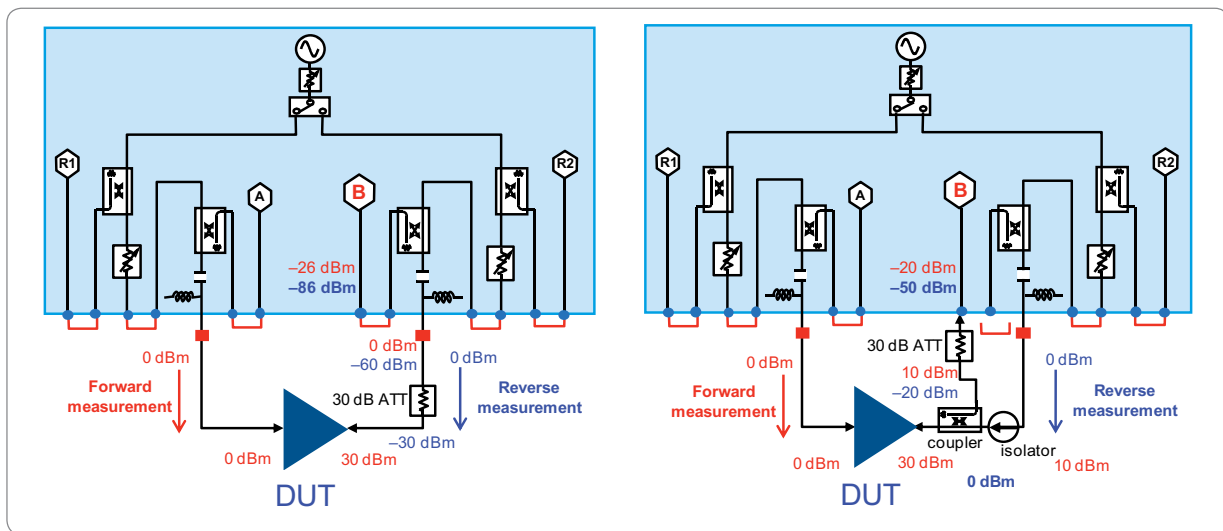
R1
A
B
R2
–26 dBm
–86 dBm
0 dBm
–60 dBm
0 dBm
0 dBm
Forward measurement
30 dB ATT
Reverse measurement
–30 dBm
0 dBm
30 dBm
DUT

R1
A
B
R2
–20 dBm
–50 dBm
0 dBm
30 dB ATT
0 dBm
10 dBm
–20 dBm
Forward measurement
Reverse measurement
coupler
isolator
0 dBm
30 dBm
10 dBm
0 dBm
DUT